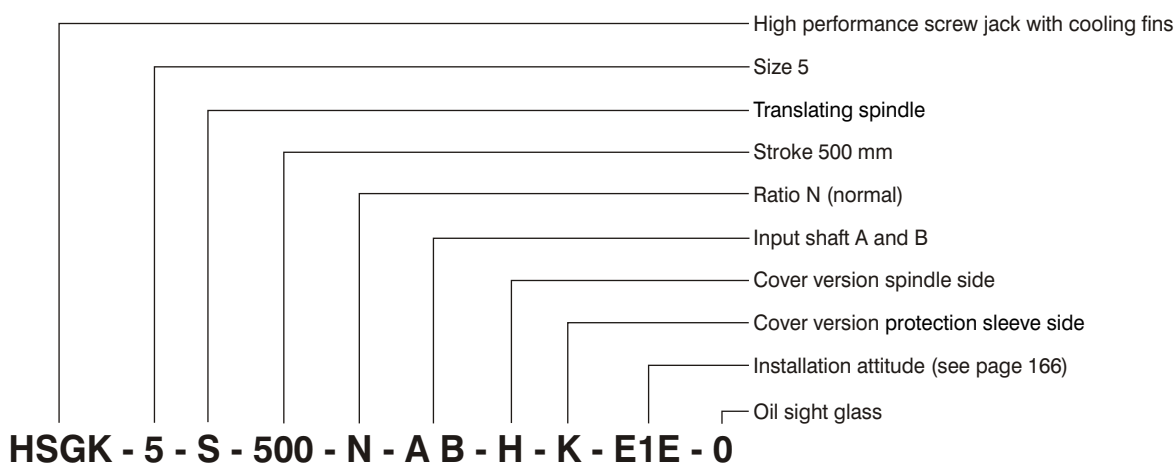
High performance screw jack with cooling fins

Size 5

Translating spindle

Stroke 500 mm

Ratio N (normal)

Input shaft A and B

Cover version spindle side

Cover version protection sleeve side

Installation attitude (see page 166)

Oil sight glass

HSGK - 5 - S - 500 - N - A B - H - K - E1E - 0